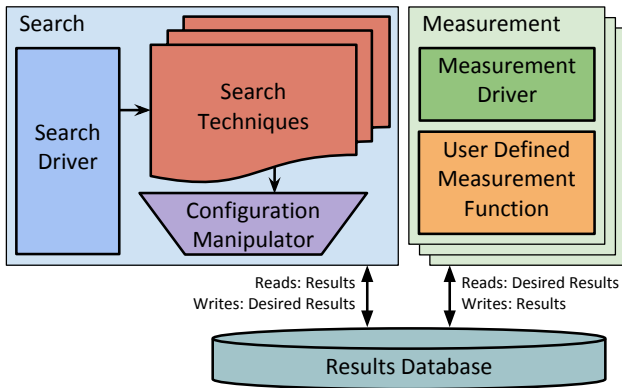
Search

Search Driver

Search Techniques

Configuration Manipulator

Measurement

Measurement Driver

User Defined Measurement Function

Reads: Results
Writes: Desired Results

Reads: Desired Results
Writes: Results

Results Database